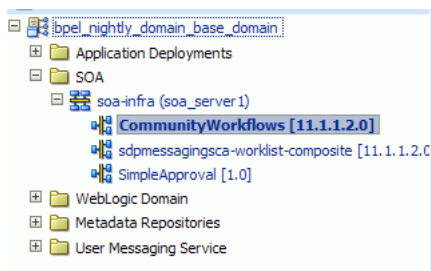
bpel_nightly_domain_base_domain
Application Deployments
SOA
soa-infra (soa_server1)
CommunityWorkflows [11.1.1.2.0]
sdpmessagingsca-worklist-composite [11.1.1.2.0
SimpleApproval [1.0]
WebLogic Domain
Metadata Repositories
User Messaging Service